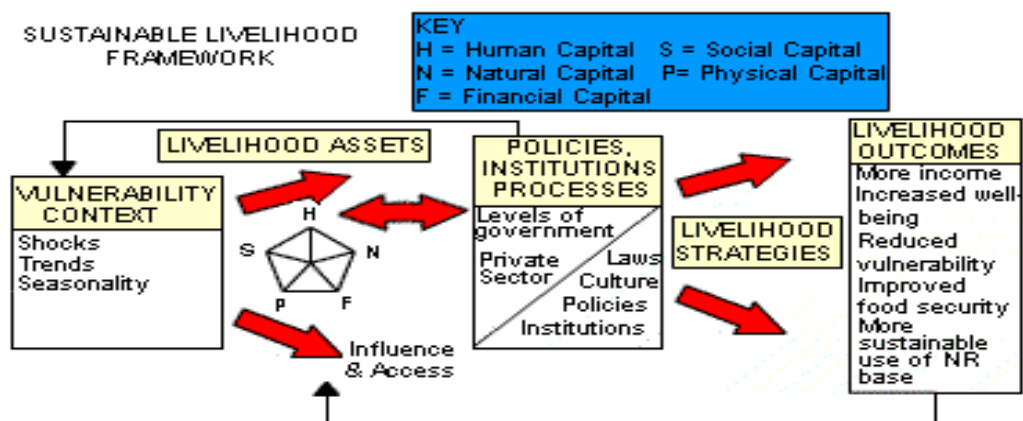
SUSTAINABLE LIVELIHOOD FRAMEWORK

KEY
H = Human Capital S = Social Capital
N = Natural Capital P= Physical Capital
F = Financial Capital

LIVELIHOOD ASSETS

VULNERABILITY CONTEXT

Shocks
Trends
Seasonality

H
S
N
P
F

Influence & Access

POLICIES, INSTITUTIONS PROCESSES

Levels of government
Private Sector
Laws
Culture
Policies
Institutions

LIVELIHOOD STRATEGIES

LIVELIHOOD OUTCOMES

More income
Increased well-being
Reduced vulnerability
Improved food security
More sustainable use of NR base